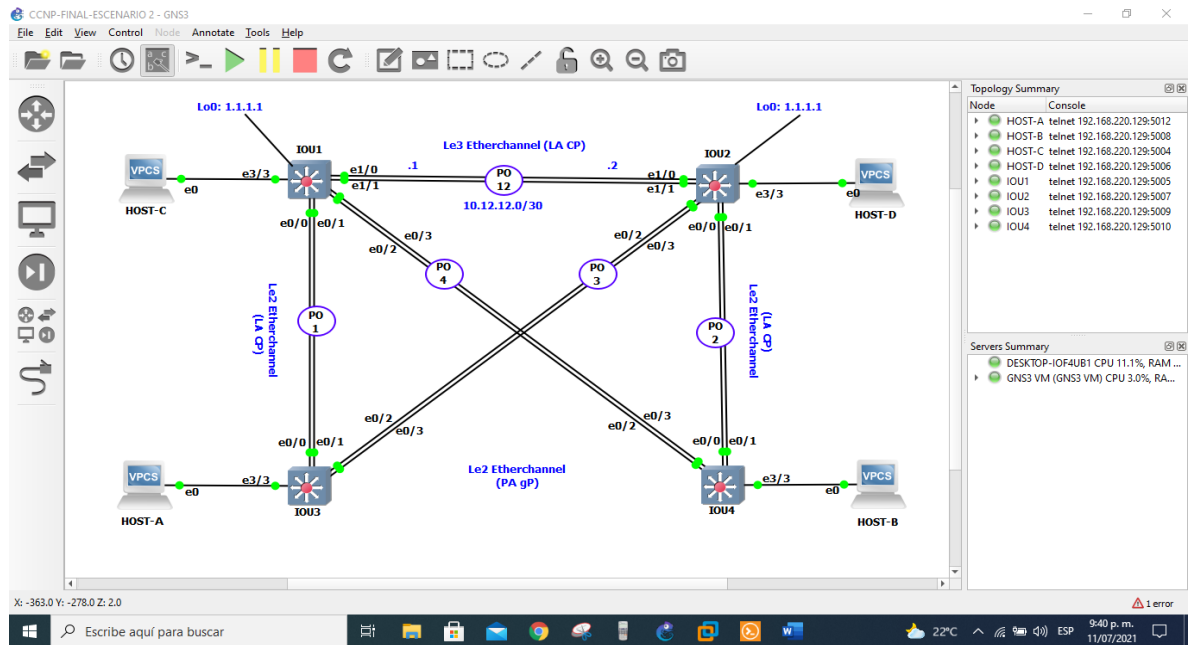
CCNP-FINAL-ESCENARIO 2 - GNS3

File Edit View Control Node Annotate Tools Help

Lo0: 1.1.1.1

Lo0: 1.1.1.1

IOU1

IOU2

Le3 Etherchannel (LA CP)

.1

.2

VPCS

HOST-C

e0

e3/3

e1/0

e1/1

PO 12

10.12.12.0/30

e1/0

e1/1

e3/3

e0

VPCS

HOST-D

e0/0

e0/1

e0/3

e0/2

PO 4

PO 3

e0/2

e0/3

e0/0

e0/1

Le2 Etherchannel (LA CP)

PO 1

PO 2

Le2 Etherchannel (LA CP)

e0/2

e0/3

e0/3

e0/2

e0/0

e0/1

Le2 Etherchannel (PA gP)

e0/0

e0/1

VPCS

HOST-A

e0

e3/3

IOU3

IOU4

e3/3

e0

VPCS

HOST-B

Topology Summary

| Node | Console |
|---|---|
| HOST-A | telnet 192.168.220.129:5012 |
| HOST-B | telnet 192.168.220.129:5008 |
| HOST-C | telnet 192.168.220.129:5004 |
| HOST-D | telnet 192.168.220.129:5006 |
| IOU1 | telnet 192.168.220.129:5005 |
| IOU2 | telnet 192.168.220.129:5007 |
| IOU3 | telnet 192.168.220.129:5009 |
| IOU4 | telnet 192.168.220.129:5010 |

Servers Summary

DESKTOP-IOF4UB1 CPU 11.1%, RAM ...

GNS3 VM (GNS3 VM) CPU 3.0%, RA...

X: -363.0 Y: -278.0 Z: 2.0

1 error

Escribe aquí para buscar

22°C

ESP

9:40 p. m.
11/07/2021